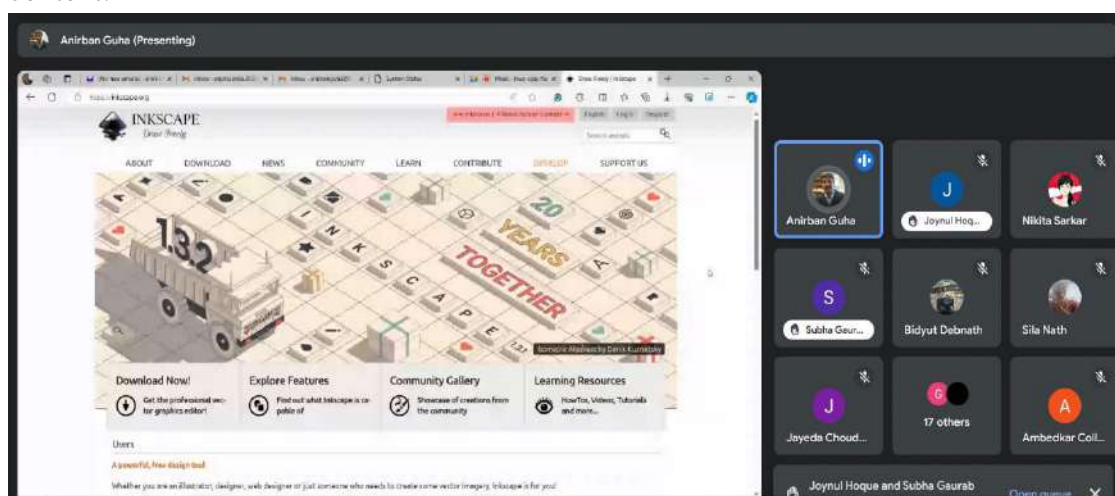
Anirban Guha (Presenting)

INKSCAPE
Draw Freely

ABOUT DOWNLOAD NEWS COMMUNITY LEARN CONTRIBUTE DEVELOP SUPPORT US

1.3.2

I N K S C A P E

20 YEARS TOGETHER

Isometric Madness by Denis Kuznetsov

Download Now!
Get the professional vector graphics editor!

Explore Features
Find out what Inkscape is capable of

Community Gallery
Showcase of creations from the community

Learning Resources
HowTos, Videos, Tutorials and more...

Users

A powerful, free design tool

Whether you are an illustrator, designer, web designer or just someone who needs to create some vector imagery, Inkscape is for you!

Anirban Guha

J
Joynul Hoq...

Nikita Sarkar

S
Subha Gaur...

Bidyut Debnath

Sila Nath

J
Jayeda Choud...

17 others

A
Ambedkar Coll...

Joynul Hoque and Subha Gaurab

Open queue